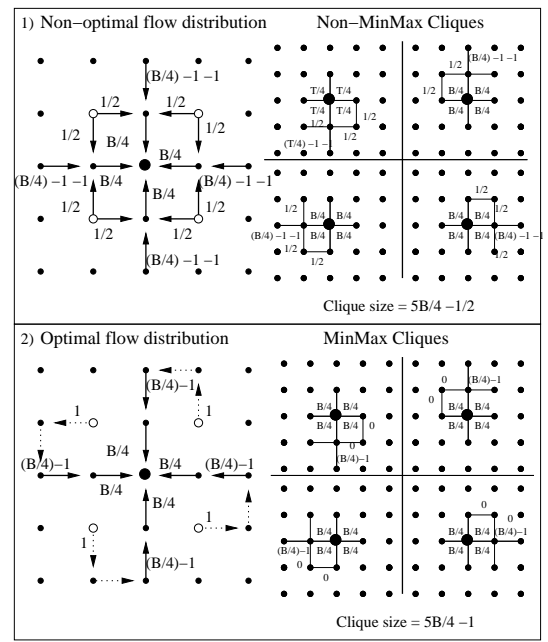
1) Non−optimal flow distribution

Non−MinMax Cliques

(B/4) −1 −1

1/2

1/2

1/2

B/4

B/4

(B/4) −1 −1

B/4

(B/4) −1 −1

1/2

1/2

1/2

(B/4) −1 −1

T/4 T/4

T/4 T/4

1/2

1/2

(T/4) −1 −

(B/4) −1 −1

1/2

1/2 B/4 B/4

B/4 B/4

1/2

B/4 B/4

(B/4) −1 −1 B/4 B/4

1/2

1/2

B/4 B/4 1/2

B/4 B/4 (B/4) −1 −1

1/2

Clique size = 5B/4 −1/2

2) Optimal flow distribution

MinMax Cliques

(B/4)−1

1

1

B/4

(B/4)−1

B/4

B/4

(B/4)−1

B/4

1

1

(B/4)−1

B/4 B/4

B/4 B/4 0

0

(B/4)−1

0

0 (B/4)−1

B/4 B/4

B/4 B/4

B/4 B/4

(B/4)−1 B/4 B/4

0

0

0

0

B/4 B/4 (B/4)−1

B/4 B/4

Clique size = 5B/4 −1